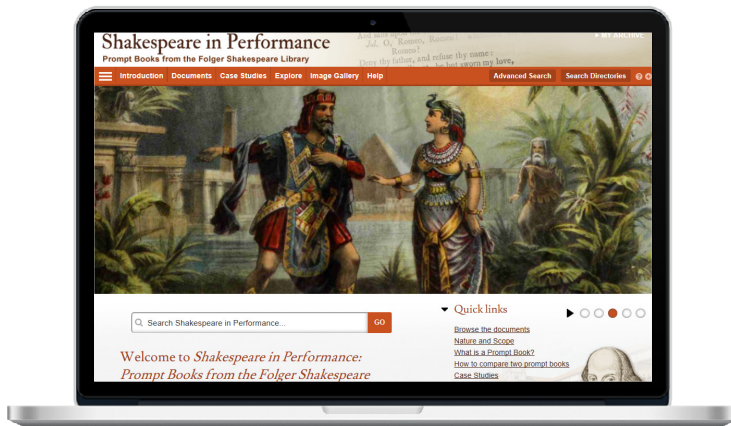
Shakespeare in Performance
Prompt Books from the Folger Shakespeare Library

MY ARCHIVE

Jul. O, Romeo, Romeo!
Romeo?
Deny thy father, and refuse thy name;
but sworn my love,

Introduction Documents Case Studies Explore Image Gallery Help Advanced Search Search Directories

Search Shakespeare in Performance... GO

Quick links
Browse the documents
Nature and Scope
What is a Prompt Book?
How to compare two prompt books
Case Studies

Welcome to *Shakespeare in Performance: Prompt Books from the Folger Shakespeare*